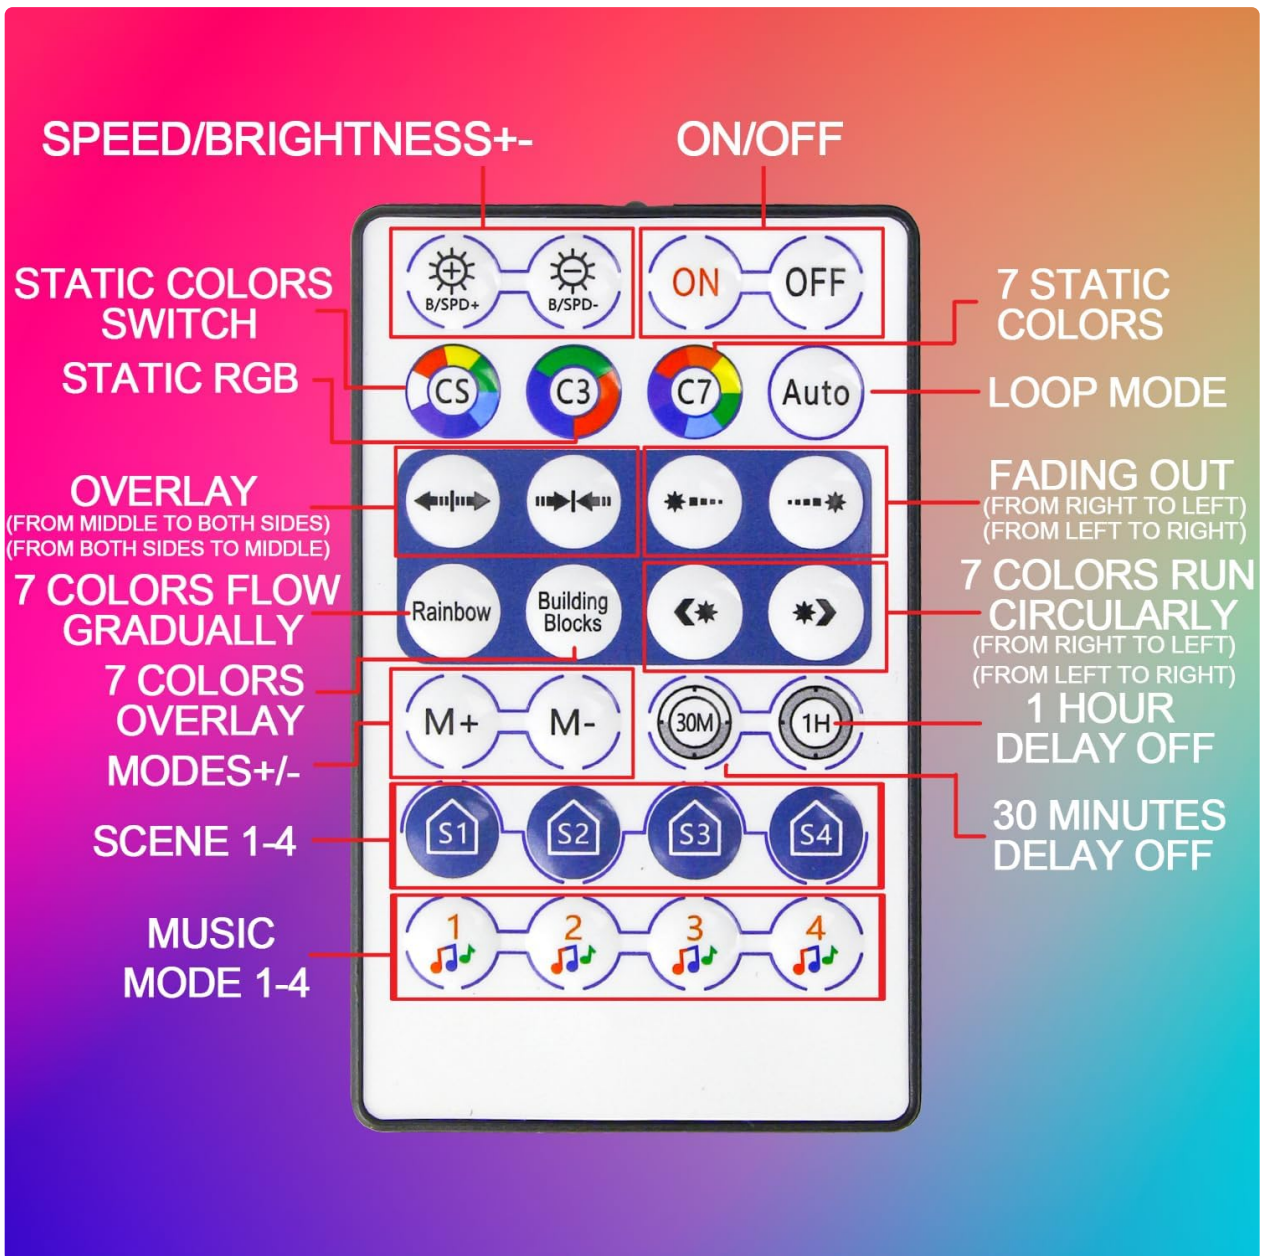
SPEED/BRIGHTNESS+-

ON/OFF

STATIC COLORS SWITCH

STATIC RGB

B/SPD+

B/SPD-

ON

OFF

7 STATIC COLORS

CS

C3

C7

Auto

LOOP MODE

OVERLAY
(FROM MIDDLE TO BOTH SIDES)
(FROM BOTH SIDES TO MIDDLE)

FADING OUT
(FROM RIGHT TO LEFT)
(FROM LEFT TO RIGHT)

7 COLORS FLOW GRADUALLY

Rainbow

Building Blocks

7 COLORS RUN CIRCULARLY
(FROM RIGHT TO LEFT)
(FROM LEFT TO RIGHT)

7 COLORS OVERLAY

MODES+/-

M+

M-

30M

1H

1 HOUR DELAY OFF

30 MINUTES DELAY OFF

SCENE 1-4

S1

S2

S3

S4

MUSIC MODE 1-4

1

2

3

4